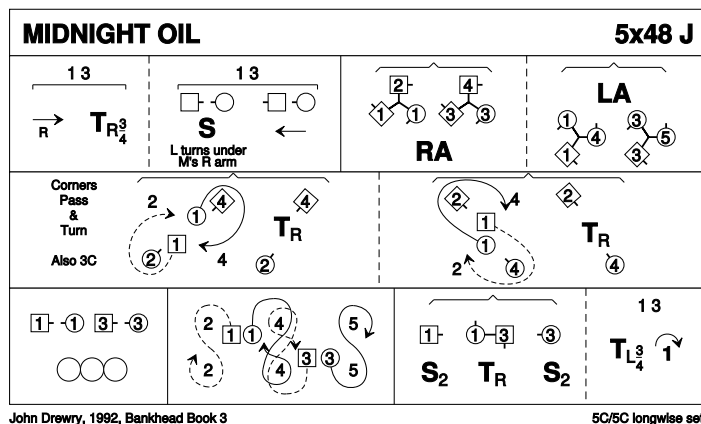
MIDNIGHT OIL

5x48 J

1 3

R

$T_{R\frac{3}{4}}$

1 3

S

L turns under M's R arm

2 1 4 3 3

RA

LA

1 4 3 5 1 3

Corners Pass & Turn

Also 3C

2 1 4 4 2 1

$T_R$

4

2

2 4 2 1 1 2 4

$T_R$

4

1 1 3 3

2 1 1 4 5 2 4 3 3 5

1 1 3 3

$S_2$ $T_R$ $S_2$

1 3

$T_{L\frac{3}{4}}$ 1

John Drewry, 1992, Bankhead Book 3

5C/5C longwise se